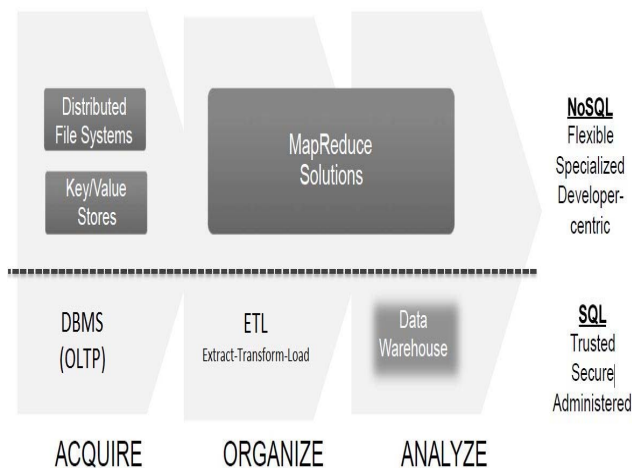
Distributed File Systems

Key/Value Stores

MapReduce Solutions

NoSQL
Flexible
Specialized
Developer-centric

DBMS (OLTP)

ETL
Extract-Transform-Load

Data Warehouse

SQL
Trusted
Secure
Administered

ACQUIRE

ORGANIZE

ANALYZE